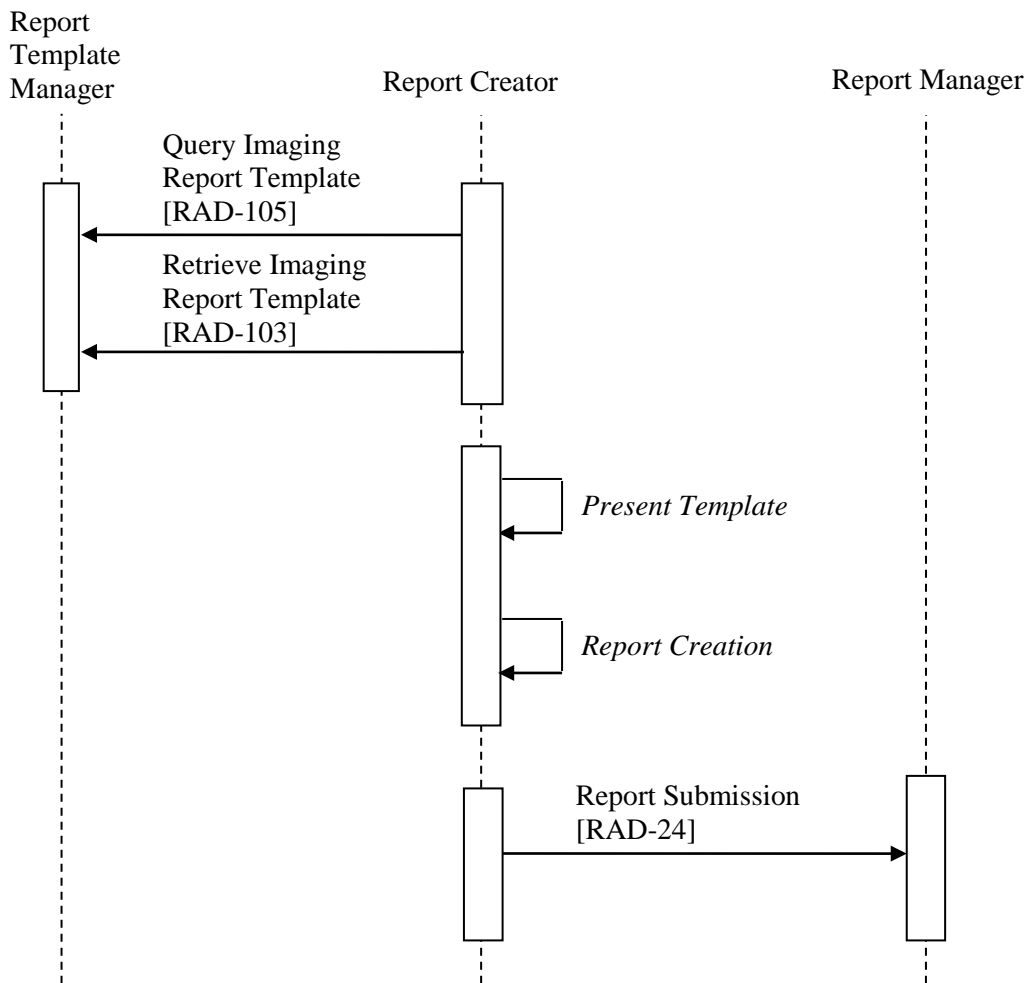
Report Template Manager

Report Creator

Report Manager

Query Imaging Report Template [RAD-105]

Retrieve Imaging Report Template [RAD-103]

*Present Template*

*Report Creation*

Report Submission [RAD-24]